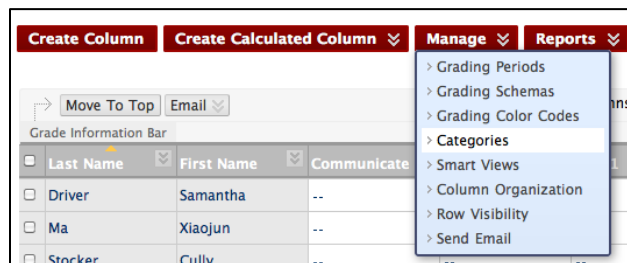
Create Column
Create Calculated Column
Manage
Reports

Grading Periods
Grading Schemas
Grading Color Codes
Categories
Smart Views
Column Organization
Row Visibility
Send Email

Move To Top
Email
Grade Information Bar

| Last Name | First Name | Communicate |
|---|---|---|
| Driver | Samantha | -- |
| Ma | Xiaojun | -- |
| Stocker | Cully | -- |